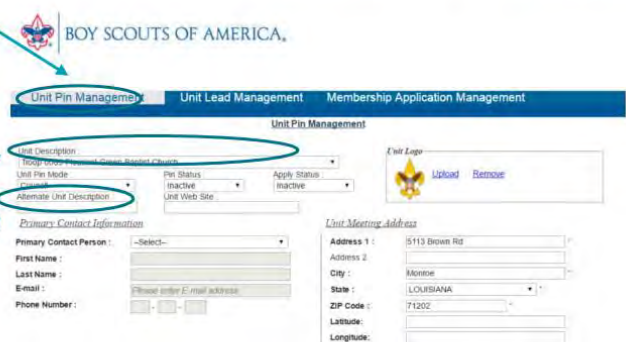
BOY SCOUTS OF AMERICA.

Unit Pin Management | Unit Lead Management | Membership Application Management

Unit Pin Management

Unit Description
Troop 0065 Pleasant Grove Baptist Church

Unit Pin Mode
Council

Pin Status
Inactive

Apply Status
Inactive

Alternate Unit Description

Unit Web Site

Unit Logo
Upload Remove

Primary Contact Information

Primary Contact Person : --Select--
First Name :
Last Name :
E-mail : Please enter E-mail address
Phone Number : - -

Unit Meeting Address

Address 1 : 5113 Brown Rd
Address 2
City : Monroe
State : LOUISIANA
ZIP Code : 71202
Latitude:
Longitude: